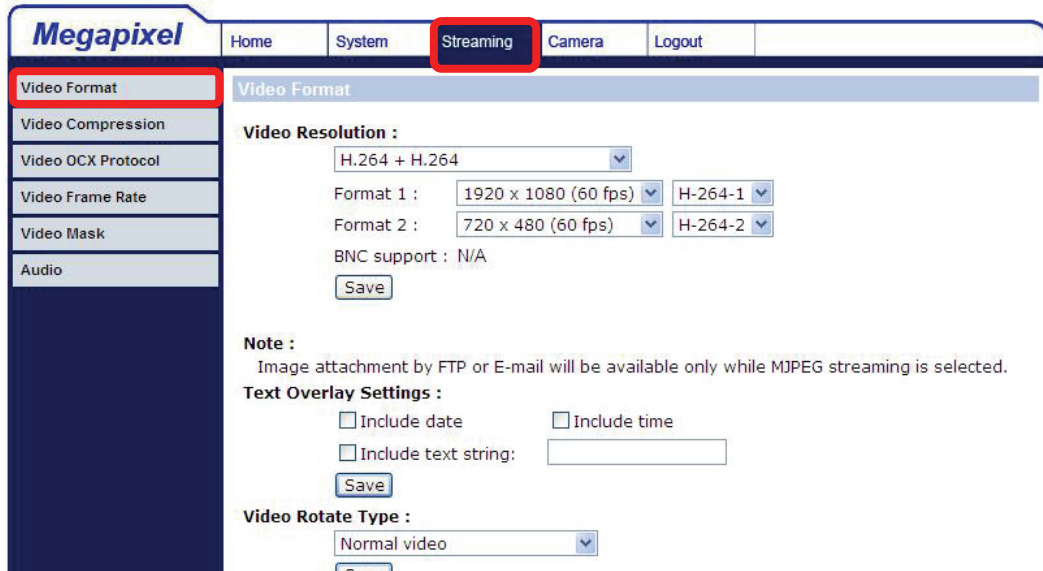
Megapixel

Home System Streaming Camera Logout

Video Format
Video Compression
Video OCX Protocol
Video Frame Rate
Video Mask
Audio

Video Format

Video Resolution :

H.264 + H.264

Format 1 : 1920 x 1080 (60 fps) H-264-1

Format 2 : 720 x 480 (60 fps) H-264-2

BNC support : N/A

Save

Note :
Image attachment by FTP or E-mail will be available only while MJPEG streaming is selected.

Text Overlay Settings :

Include date Include time

Include text string:

Save

Video Rotate Type :

Normal video

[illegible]